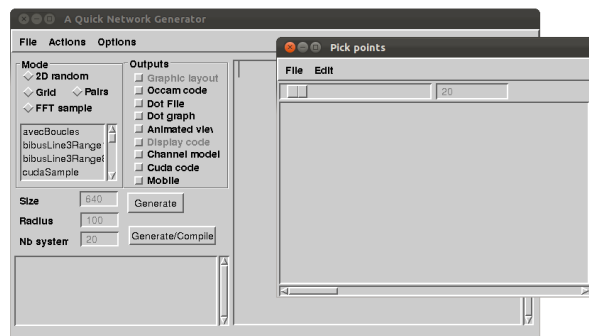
A Quick Network Generator

File Actions Options

Mode
2D random
Grid Pairs
FFT sample

avecBoucles
bibusLine3Range
bibusLine3Range
cudaSample

Outputs
Graphic layout
Occam code
Dot File
Dot graph
Animated view
Display code
Channel model
Cuda code
Mobile

Size 640
Radius 100
Nb system 20

Generate
Generate/Compile

Pick points

File Edit

20